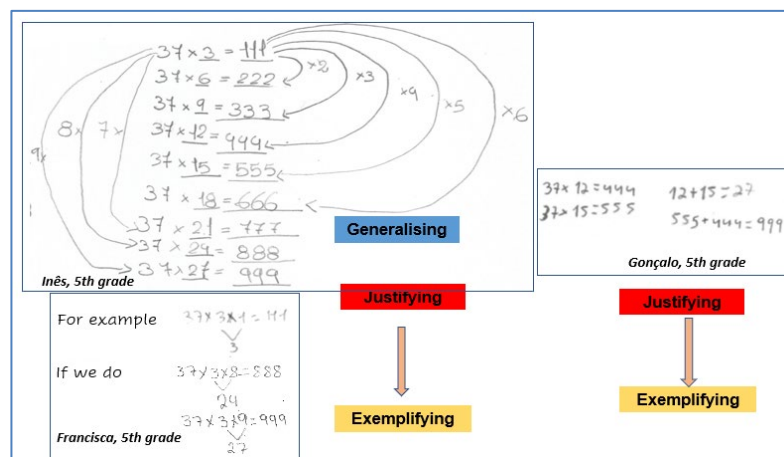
$37 \times 3 = 111$
$37 \times 6 = 222$
$37 \times 9 = 333$
$37 \times 12 = 444$
$37 \times 15 = 555$
$37 \times 18 = 666$
$37 \times 21 = 777$
$37 \times 24 = 888$
$37 \times 27 = 999$
×2 ×3 ×4 ×5 ×6 7× 8× 9×

Inês, 5th grade

Generalising

$37 \times 12 = 444$
$37 \times 15 = 555$
$12 + 15 = 27$
$555 + 444 = 999$

Gonçalo, 5th grade

Justifying

Justifying

For example $37 \times 3 \times 1 = 111$
3

If we do $37 \times 3 \times 8 = 888$
24

$37 \times 3 \times 9 = 999$
27

Francisca, 5th grade

Exemplifying

Exemplifying